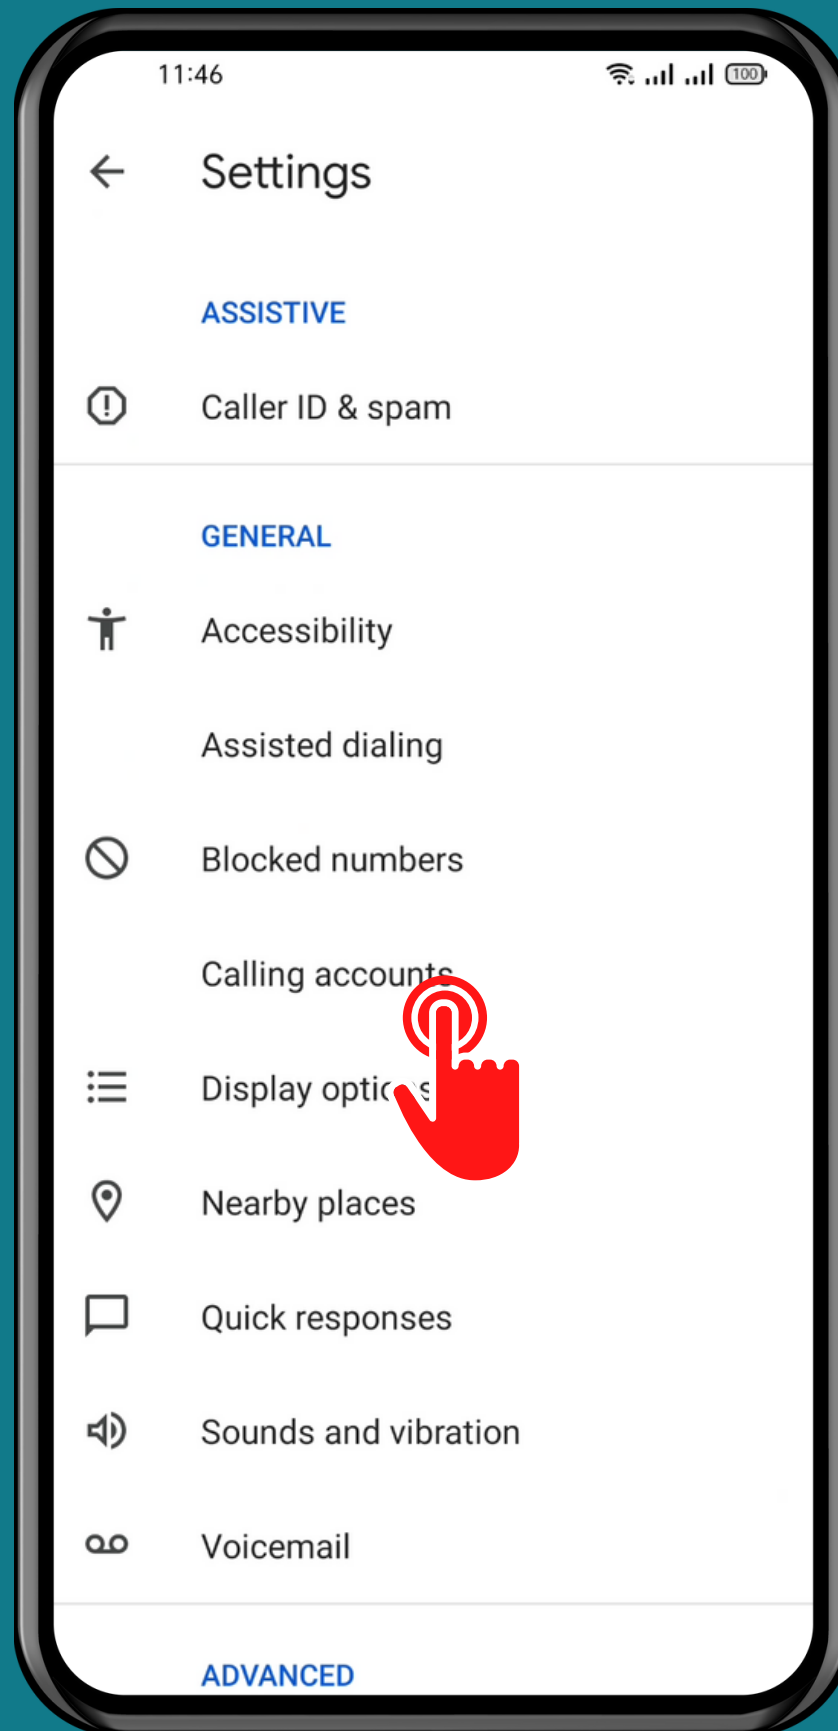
11:46

100

Settings

ASSISTIVE

Caller ID & spam

GENERAL

Accessibility

Assisted dialing

Blocked numbers

Calling accounts

Display options

Nearby places

Quick responses

Sounds and vibration

Voicemail

ADVANCED